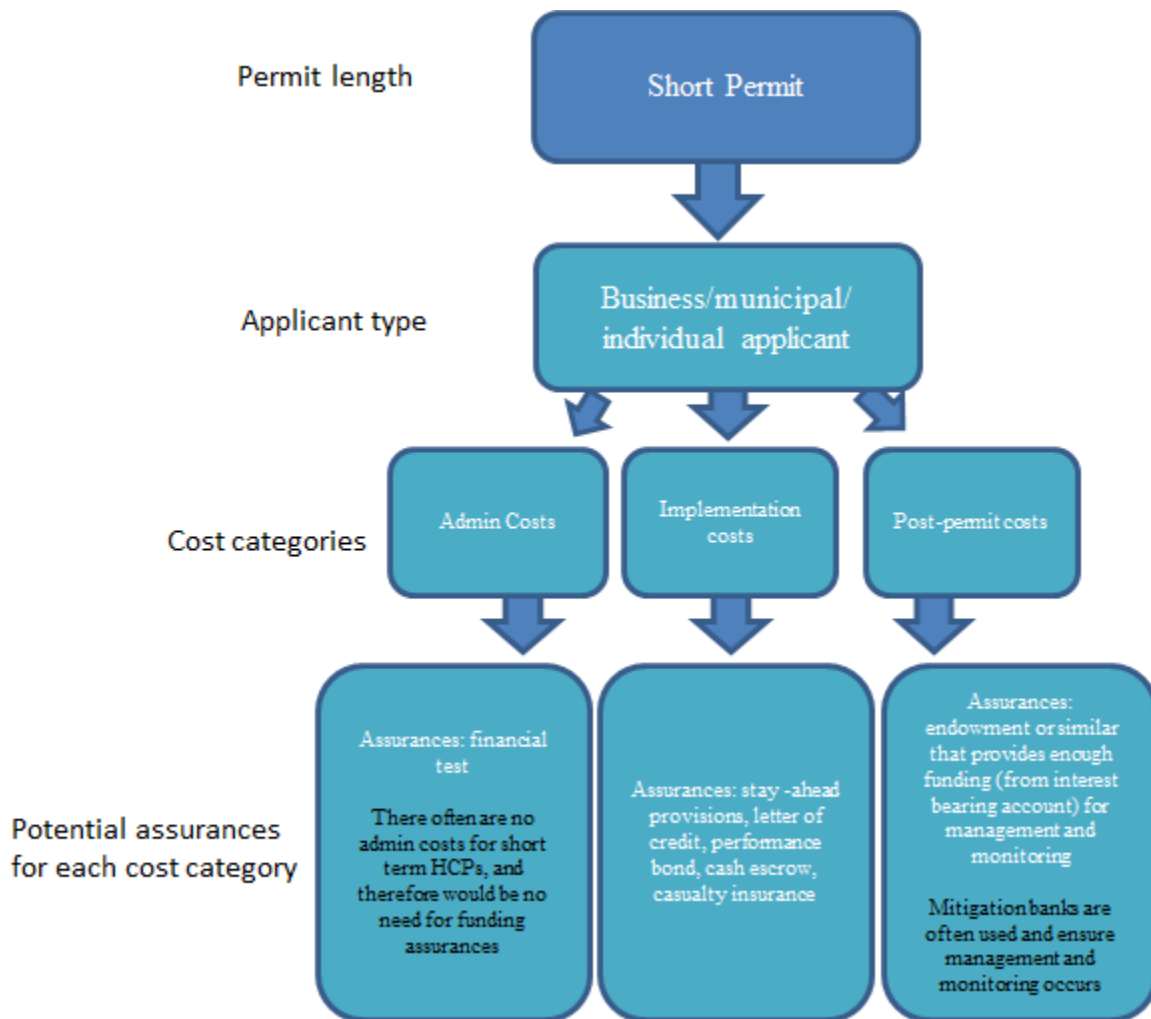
Permit length

Short Permit

Applicant type

Business/municipal/ individual applicant

Cost categories

Admin Costs

Implementation costs

Post-permit costs

Potential assurances for each cost category

Assurances: financial test

There often are no admin costs for short term HCPs, and therefore would be no need for funding assurances

Assurances: stay -ahead provisions, letter of credit, performance bond, cash escrow, casualty insurance

Assurances: endowment or similar that provides enough funding (from interest bearing account) for management and monitoring

Mitigation banks are often used and ensure management and monitoring occurs